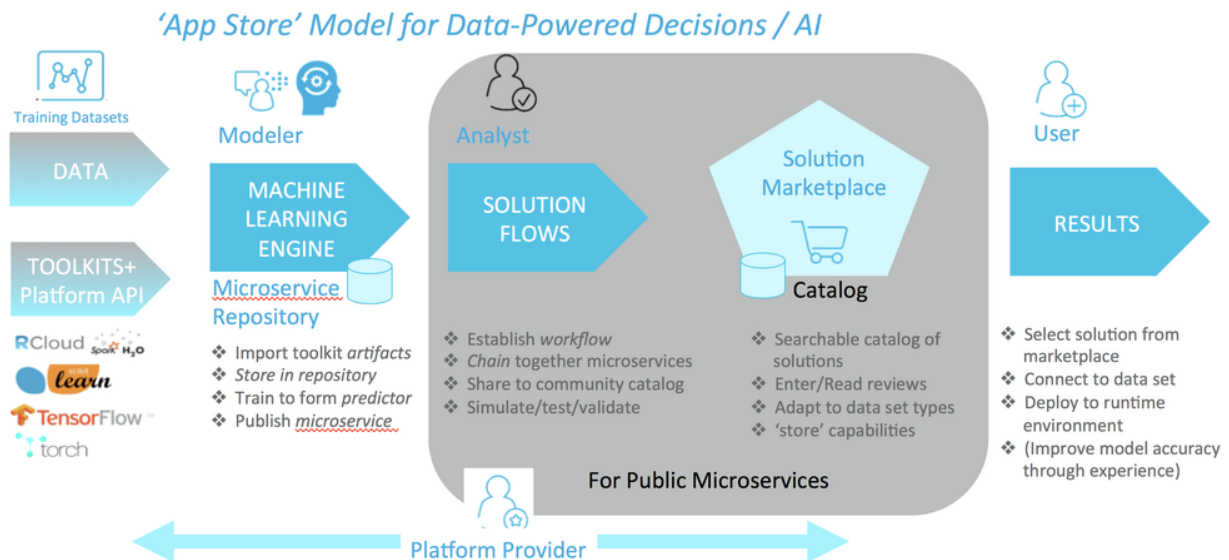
'App Store' Model for Data-Powered Decisions / AI

Training Datasets

DATA

TOOLKITS+ Platform API

RCloud Spark $H_2O$

scikit learn

TensorFlow

torch

Modeler

MACHINE LEARNING ENGINE

Microservice Repository

❖ Import toolkit artifacts
❖ Store in repository
❖ Train to form predictor
❖ Publish microservice

Analyst

SOLUTION FLOWS

❖ Establish workflow
❖ Chain together microservices
❖ Share to community catalog
❖ Simulate/test/validate

Solution Marketplace

Catalog

❖ Searchable catalog of solutions
❖ Enter/Read reviews
❖ Adapt to data set types
❖ 'store' capabilities

For Public Microservices

User

RESULTS

❖ Select solution from marketplace
❖ Connect to data set
❖ Deploy to runtime environment
❖ (Improve model accuracy through experience)

Platform Provider